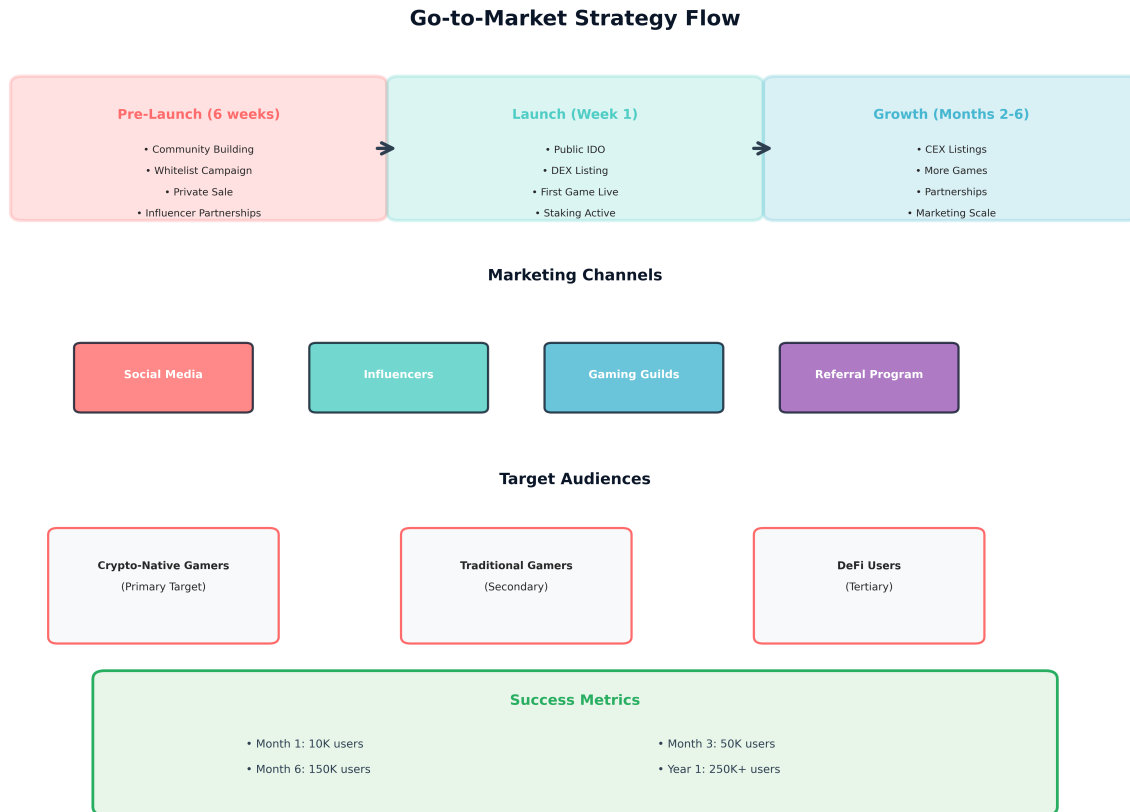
Go-to-Market Strategy Flow

Pre-Launch (6 weeks)
• Community Building
• Whitelist Campaign
• Private Sale
• Influencer Partnerships

Launch (Week 1)
• Public IDO
• DEX Listing
• First Game Live
• Staking Active

Growth (Months 2-6)
• CEX Listings
• More Games
• Partnerships
• Marketing Scale

Marketing Channels

Social Media

Influencers

Gaming Guilds

Referral Program

Target Audiences

Crypto-Native Gamers
(Primary Target)

Traditional Gamers
(Secondary)

DeFi Users
(Tertiary)

Success Metrics

• Month 1: 10K users
• Month 6: 150K users

• Month 3: 50K users
• Year 1: 250K+ users